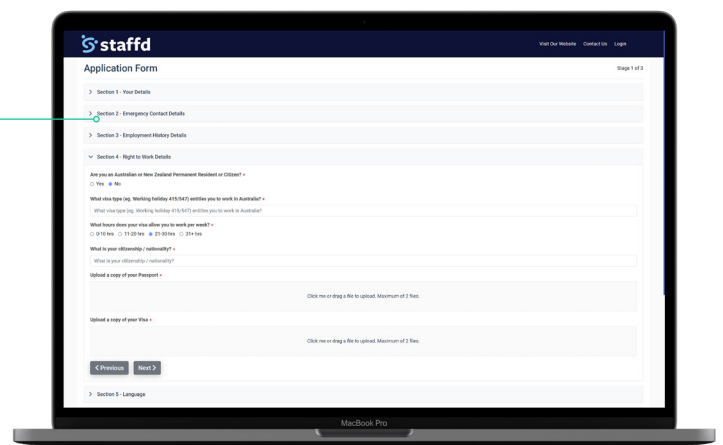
staffd

Visit Our Website Contact Us Login

Application Form

Stage 1 of 3

> Section 1 - Your Details

> Section 2 - Emergency Contact Details

> Section 3 - Employment History Details

Section 4 - Right to Work Details

Are you an Australian or New Zealand Permanent Resident or Citizen? *

Yes No

What visa type (eg. Working holiday 415/547) entitles you to work in Australia? *

What visa type (eg. Working holiday 415/547) entitles you to work in Australia?

What hours does your visa allow you to work per week? *

0-10 hrs 11-20 hrs 21-30 hrs 31+ hrs

What is your citizenship / nationality? *

What is your citizenship / nationality?

Upload a copy of your Passport *

Click me or drag a file to upload. Maximum of 2 files.

Upload a copy of your Visa *

Click me or drag a file to upload. Maximum of 2 files.

< Previous Next >

> Section 5 - Language

MacBook Pro